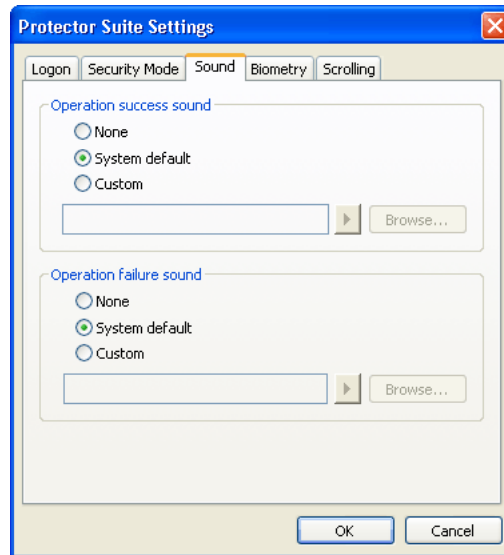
Protector Suite Settings

Logon | Security Mode | Sound | Biometry | Scrolling

Operation success sound
None
System default
Custom
Browse...

Operation failure sound
None
System default
Custom
Browse...

OK
Cancel